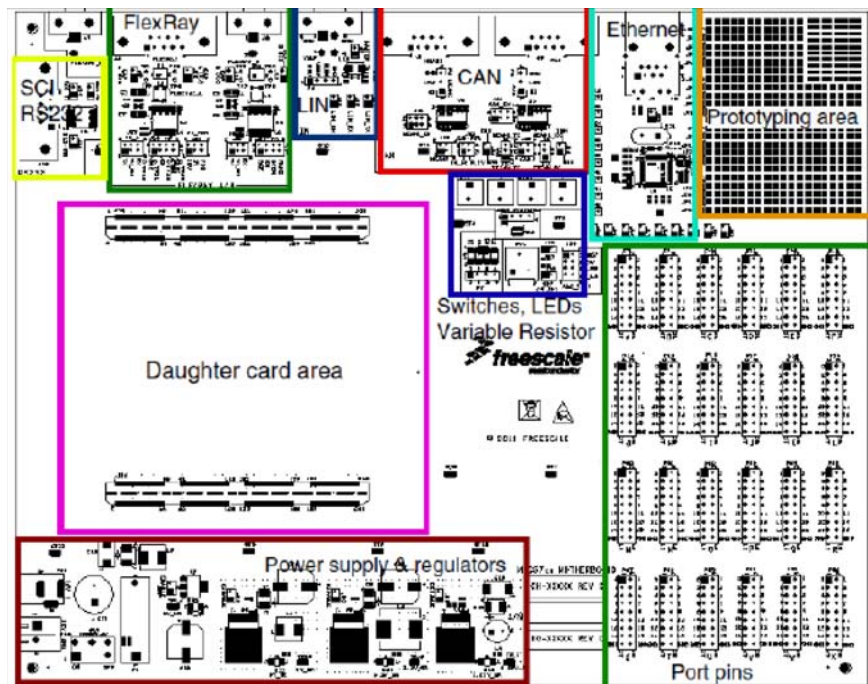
FlexRay

SCI RS232

LIN

CAN

Ethernet

Prototyping area

Switches, LEDs Variable Resistor

freescale semiconductor

Daughter card area

© 2011 FREESCALE

Power supply & regulators

MPC57xx MOTHERBOARD

Port pins